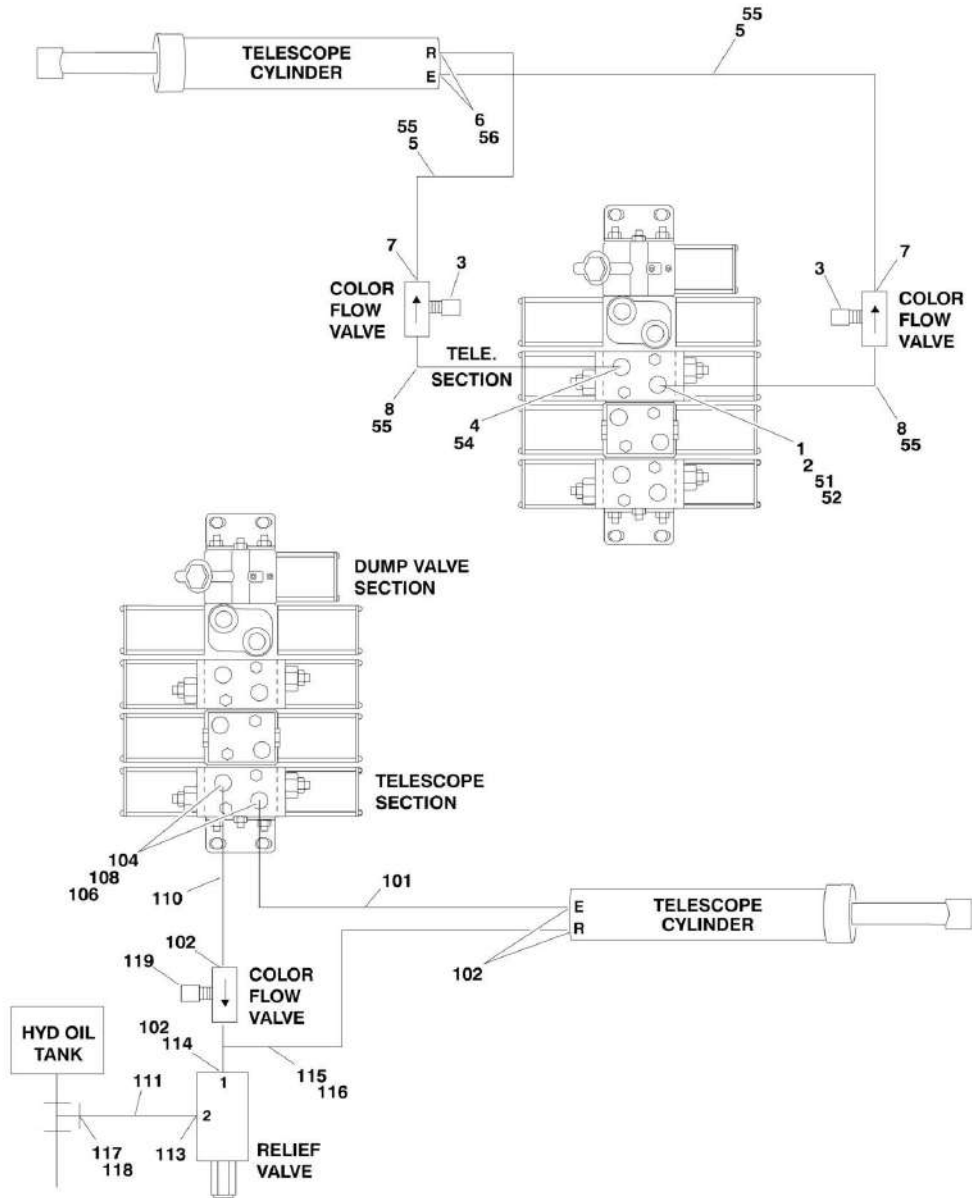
55
5

TELESCOPE CYLINDER
R
E
6
56

55
5

7
COLOR FLOW VALVE
3

3
7
COLOR FLOW VALVE

TELE. SECTION
8
55
4
54
1
2
51
52
8
55

DUMP VALVE SECTION

TELESCOPE SECTION

104
108
106
110
101

TELESCOPE CYLINDER
E
R
102

102
119
COLOR FLOW VALVE

HYD OIL TANK
102
114
1
115
116
111
2
117
118
113
RELIEF VALVE